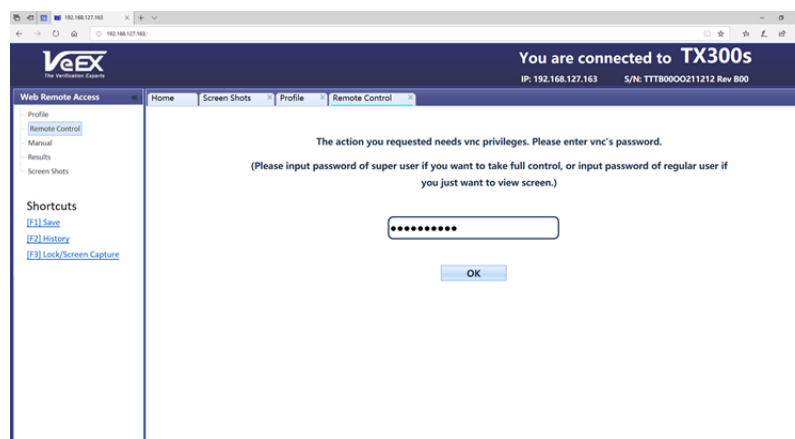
192.168.127.163

192.168.127.163/

VeEX
The Verification Experts

You are connected to TX300s
IP: 192.168.127.163 S/N: TTTB000O211212 Rev B00

Web Remote Access

Profile
Remote Control
Manual
Results
Screen Shots

Shortcuts
[F1] Save
[F2] History
[F3] Lock/Screen Capture

Home | Screen Shots | Profile | Remote Control

The action you requested needs vnc privileges. Please enter vnc's password.

(Please input password of super user if you want to take full control, or input password of regular user if you just want to view screen.)

••••••••••

OK